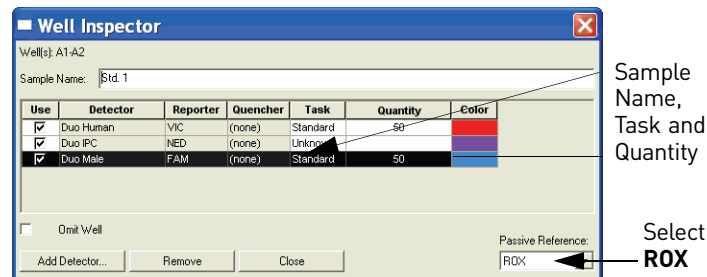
Well Inspector

Well(s): A1-A2

Sample Name: Std. 1

| Use | Detector | Reporter | Quencher | Task | Quantity | Color |
|---|---|---|---|---|---|---|
| ☑ | Duo Human | VIC | (none) | Standard | 50 | |
| ☑ | Duo IPC | NED | (none) | Unknown | | |
| ☑ | Duo Male | FAM | (none) | Standard | 50 | |

Omit Well

Passive Reference:

ROX

Add Detector... Remove Close

Sample Name, Task and Quantity

Select **ROX**